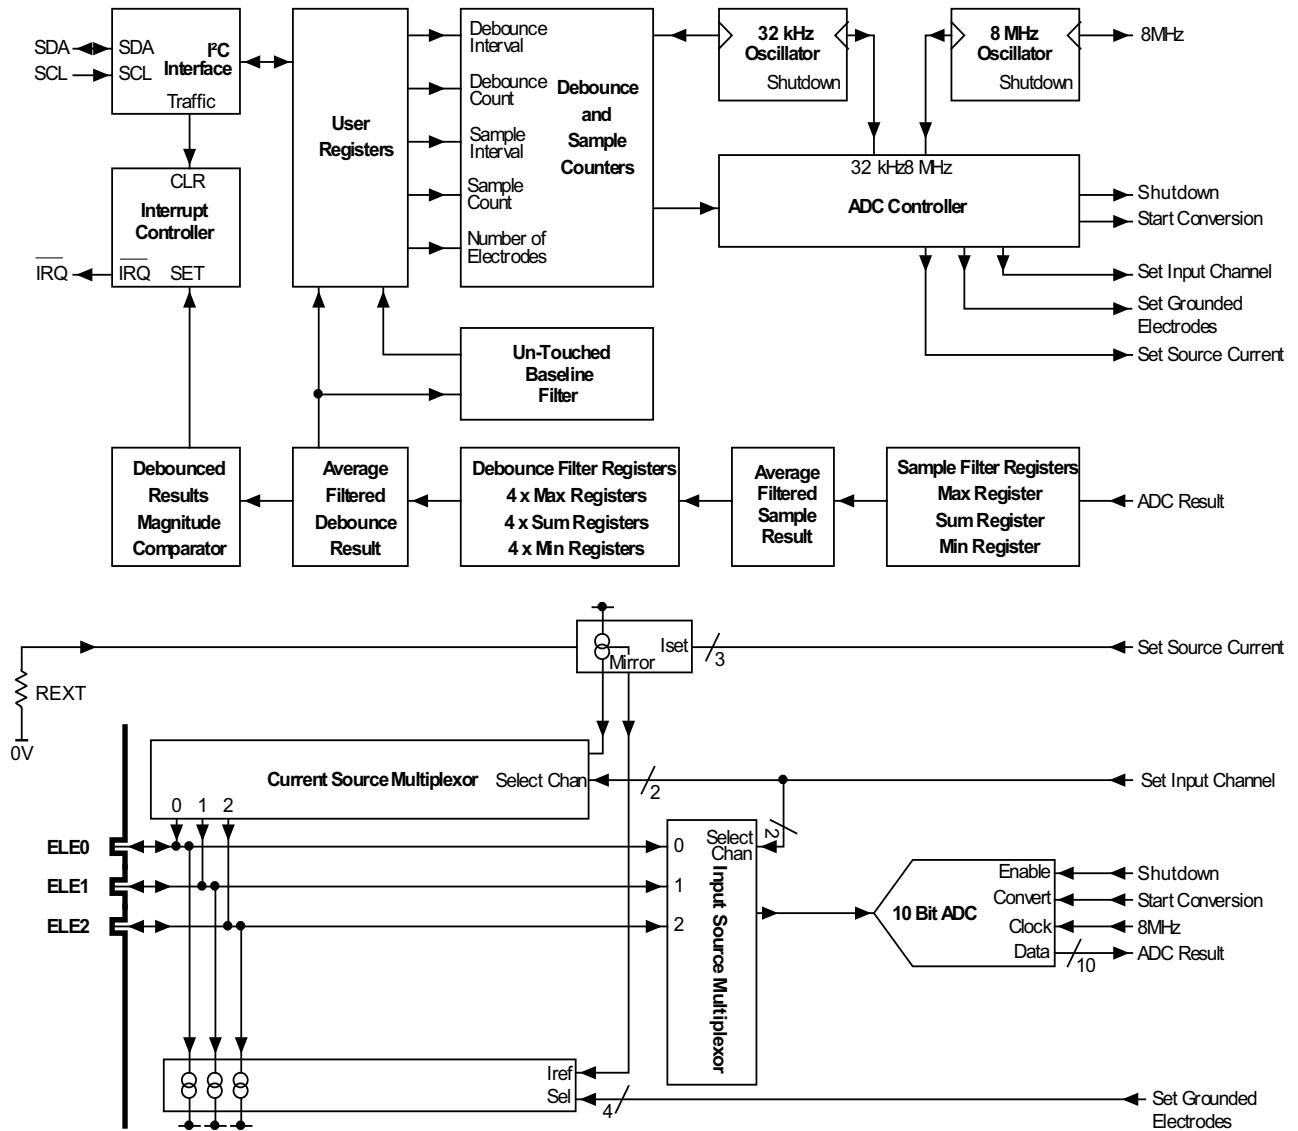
SDA
SCL
SDA
SCL
I²C Interface
Traffic
User Registers
Debounce Interval
Debounce Count
Sample Interval
Sample Count
Number of Electrodes
Debounce and Sample Counters
32 kHz Oscillator
Shutdown
8 MHz Oscillator
Shutdown
8MHz
CLR
Interrupt Controller
$\overline{IRQ}$
$\overline{IRQ}$
SET
32 kHz
8 MHz
ADC Controller
Shutdown
Start Conversion
Set Input Channel
Set Grounded Electrodes
Set Source Current
Un-Touched Baseline Filter
Debounced Results Magnitude Comparator
Average Filtered Debounce Result
Debounce Filter Registers
4 x Max Registers
4 x Sum Registers
4 x Min Registers
Average Filtered Sample Result
Sample Filter Registers
Max Register
Sum Register
Min Register
ADC Result
REXT
0V
Mirror
Iset
3
Set Source Current
Current Source Multiplexor
Select Chan
2
Set Input Channel
0 1 2
ELE0
ELE1
ELE2
Select Chan
2
0
1
2
Input Source Multiplexor
10 Bit ADC
Enable
Convert
Clock
Data
10
Shutdown
Start Conversion
8MHz
ADC Result
Iref
Sel
4
Set Grounded Electrodes